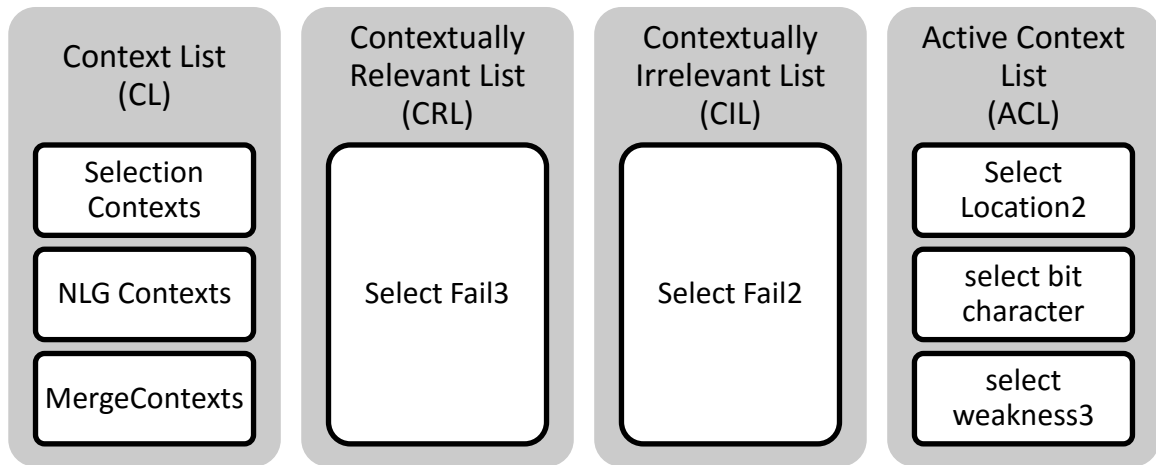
Context List (CL)

Selection Contexts

NLG Contexts

MergeContexts

Contextually Relevant List (CRL)

Select Fail3

Contextually Irrelevant List (CIL)

Select Fail2

Active Context List (ACL)

Select Location2

select bit character

select weakness3